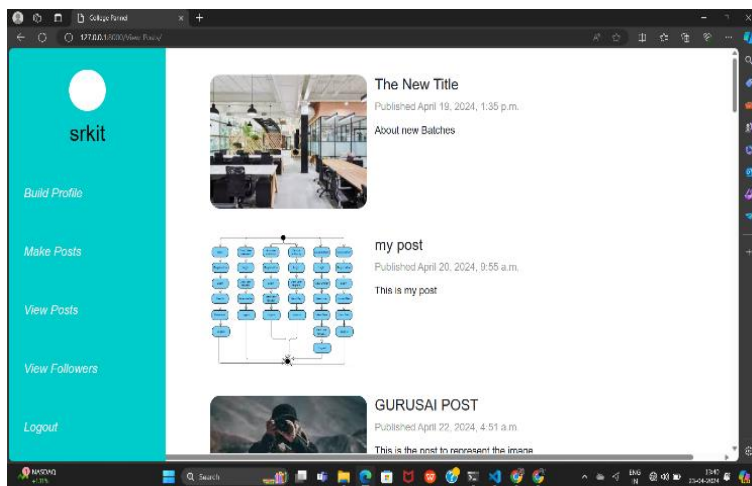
College Parent
127.0.0.1:8000/View Posts/

srkit

Build Profile

Make Posts

View Posts

View Followers

Logout

The New Title
Published April 19, 2024, 1:35 p.m.
About new Batches

my post
Published April 20, 2024, 9:55 a.m.
This is my post

GURUSAI POST
Published April 22, 2024, 4:51 a.m.
This is the post to represent the image

NASDAQ
Search
ENG IN
23-04-2024